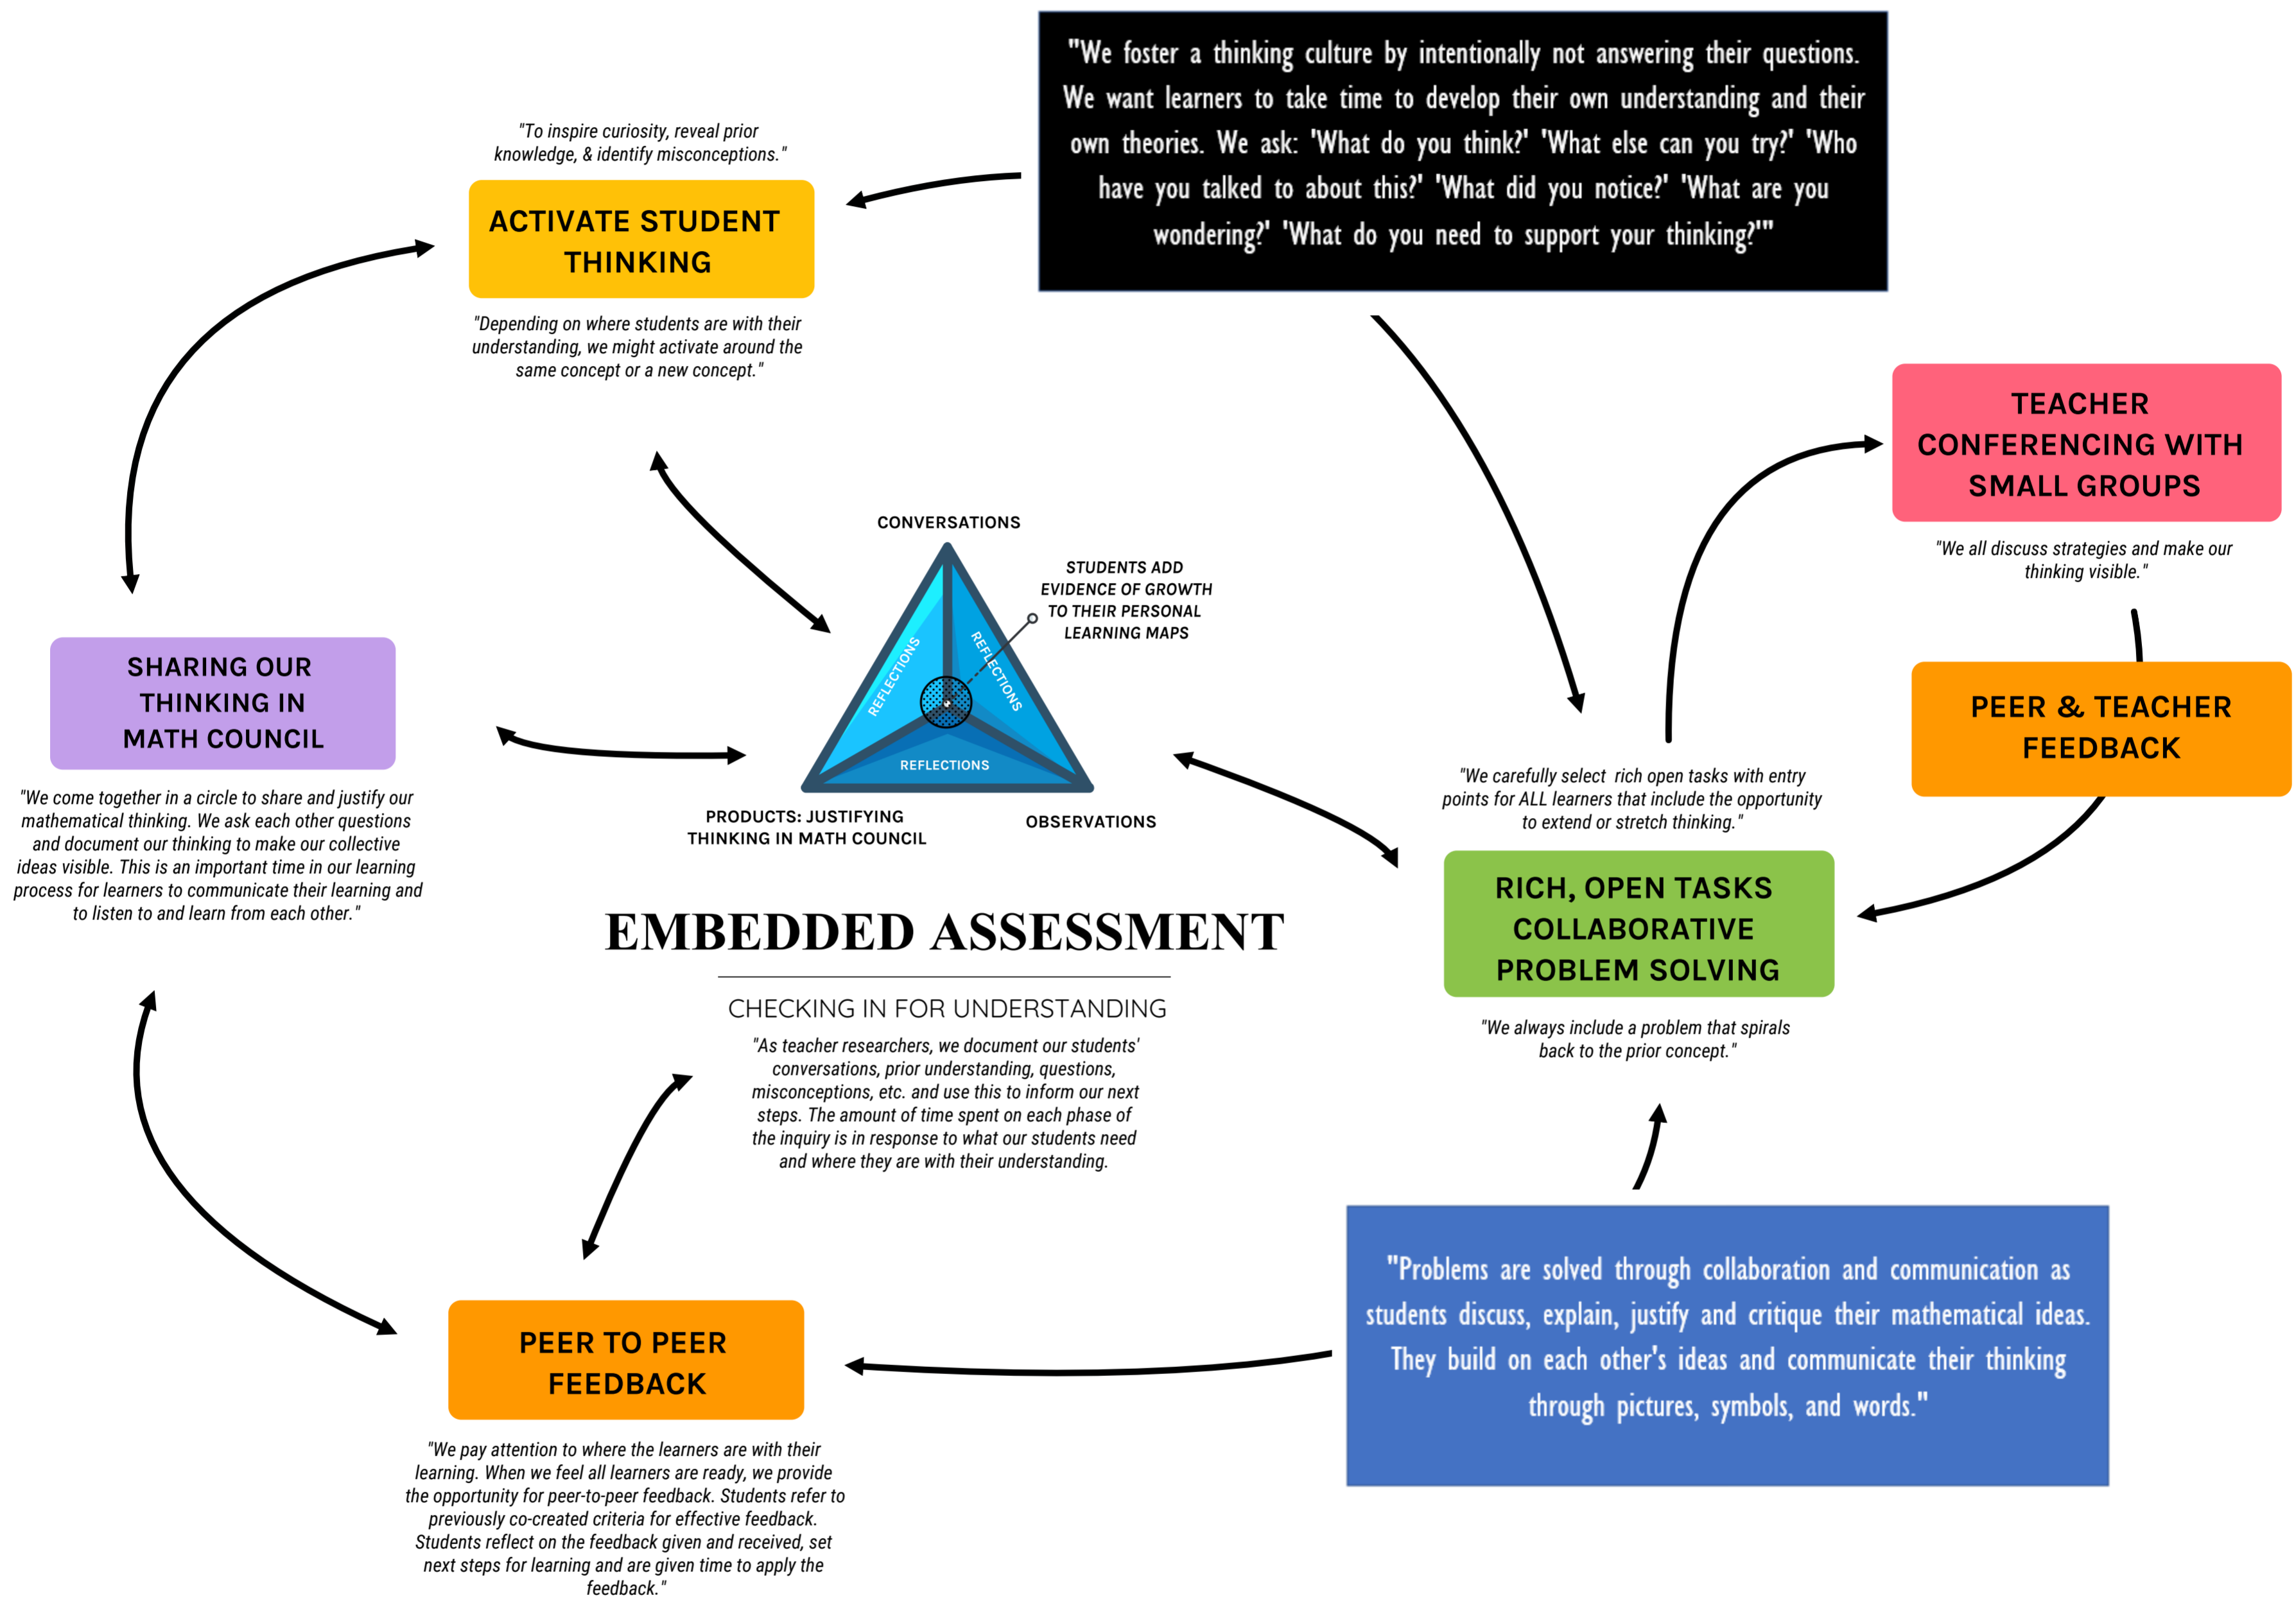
"To inspire curiosity, reveal prior knowledge, & identify misconceptions."

ACTIVATE STUDENT THINKING

"Depending on where students are with their understanding, we might activate around the same concept or a new concept."

"We foster a thinking culture by intentionally not answering their questions. We want learners to take time to develop their own understanding and their own theories. We ask: 'What do you think?' 'What else can you try?' 'Who have you talked to about this?' 'What did you notice?' 'What are you wondering?' 'What do you need to support your thinking?'"

TEACHER CONFERENCING WITH SMALL GROUPS

"We all discuss strategies and make our thinking visible."

PEER & TEACHER FEEDBACK

SHARING OUR THINKING IN MATH COUNCIL

"We come together in a circle to share and justify our mathematical thinking. We ask each other questions and document our thinking to make our collective ideas visible. This is an important time in our learning process for learners to communicate their learning and to listen to and learn from each other."

CONVERSATIONS

STUDENTS ADD EVIDENCE OF GROWTH TO THEIR PERSONAL LEARNING MAPS

REFLECTIONS

REFLECTIONS

REFLECTIONS

PRODUCTS: JUSTIFYING THINKING IN MATH COUNCIL

OBSERVATIONS

"We carefully select rich open tasks with entry points for ALL learners that include the opportunity to extend or stretch thinking."

RICH, OPEN TASKS COLLABORATIVE PROBLEM SOLVING

"We always include a problem that spirals back to the prior concept."

EMBEDDED ASSESSMENT

CHECKING IN FOR UNDERSTANDING

"As teacher researchers, we document our students' conversations, prior understanding, questions, misconceptions, etc. and use this to inform our next steps. The amount of time spent on each phase of the inquiry is in response to what our students need and where they are with their understanding.

PEER TO PEER FEEDBACK

"We pay attention to where the learners are with their learning. When we feel all learners are ready, we provide the opportunity for peer-to-peer feedback. Students refer to previously co-created criteria for effective feedback. Students reflect on the feedback given and received, set next steps for learning and are given time to apply the feedback."

"Problems are solved through collaboration and communication as students discuss, explain, justify and critique their mathematical ideas. They build on each other's ideas and communicate their thinking through pictures, symbols, and words."